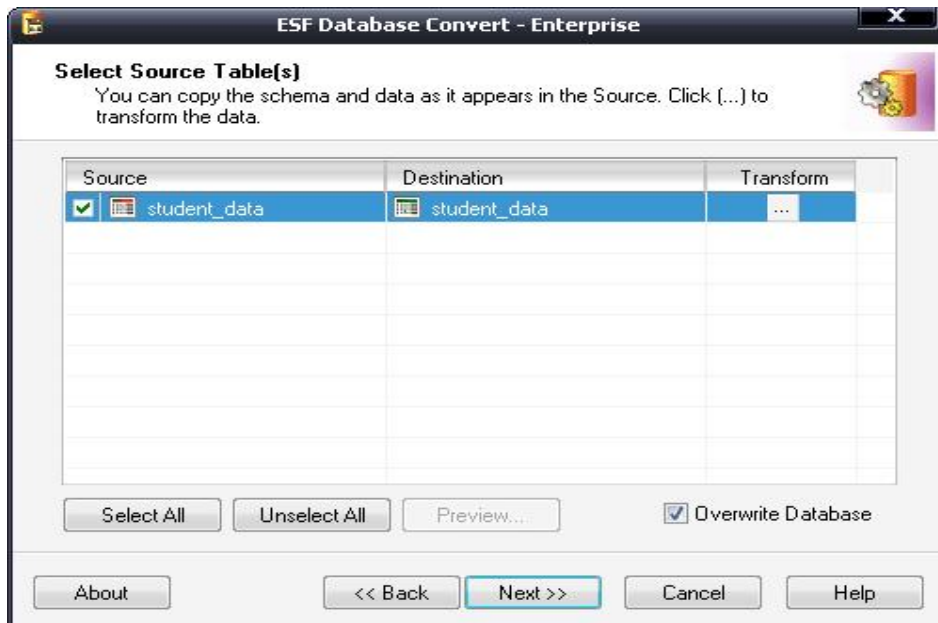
ESF Database Convert - Enterprise

Select Source Table(s)
You can copy the schema and data as it appears in the Source. Click (...) to transform the data.

| Source | Destination | Transform |
|---|---|---|
| student_data | student_data | ... |

Select All
Unselect All
Preview...
Overwrite Database

About
<< Back
Next >>
Cancel
Help